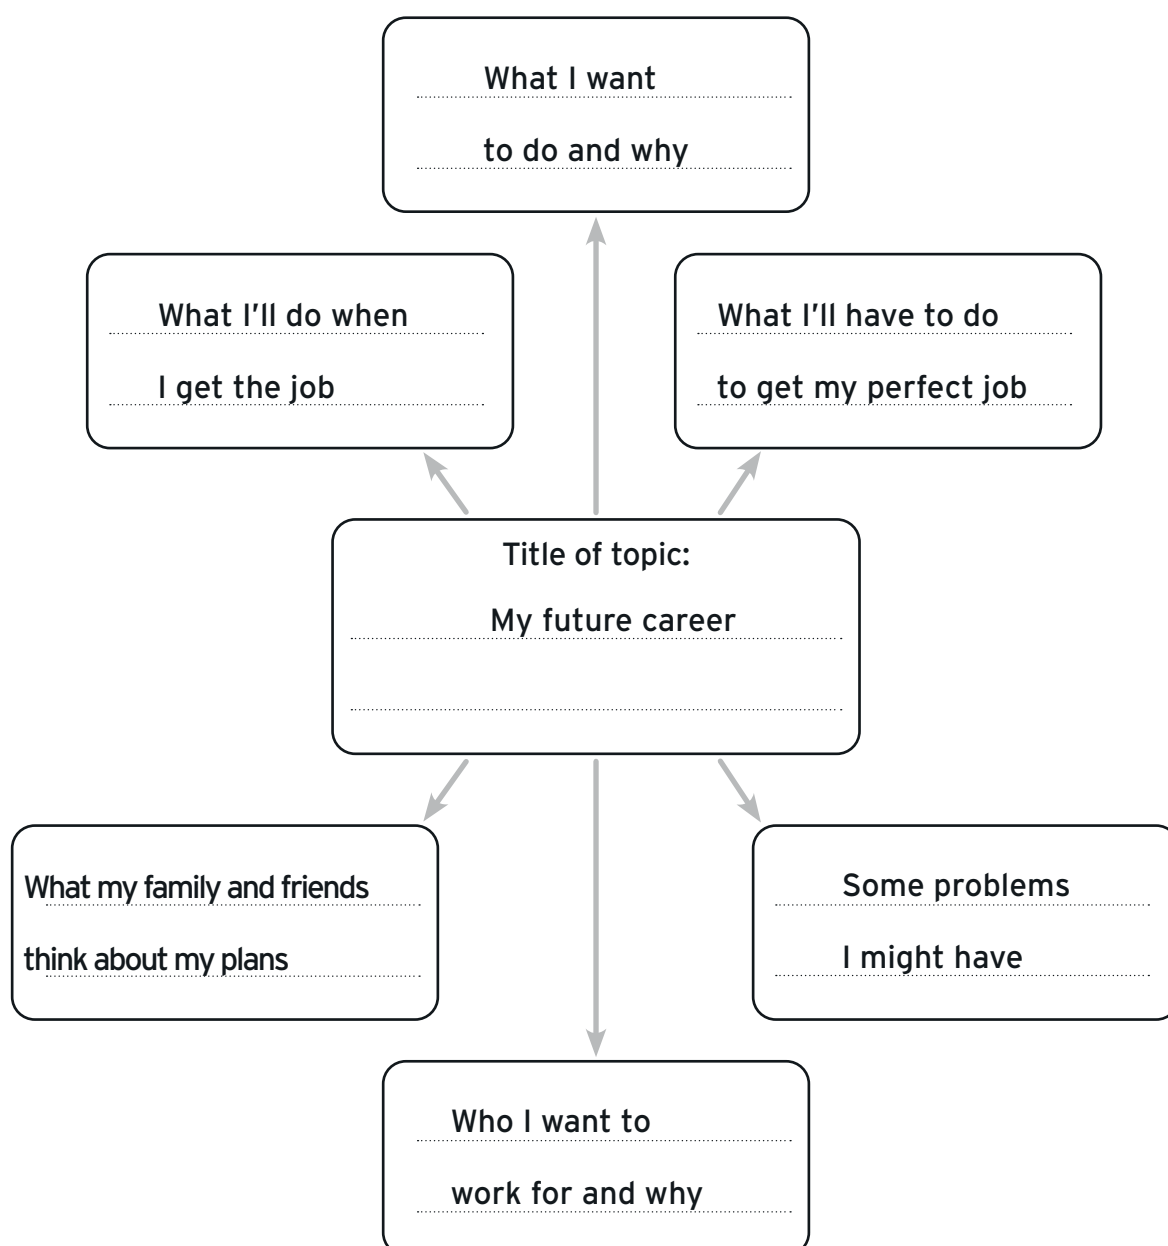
What I want to do and why

What I'll do when I get the job

What I'll have to do to get my perfect job

Title of topic:
My future career

What my family and friends think about my plans

Some problems I might have

Who I want to work for and why